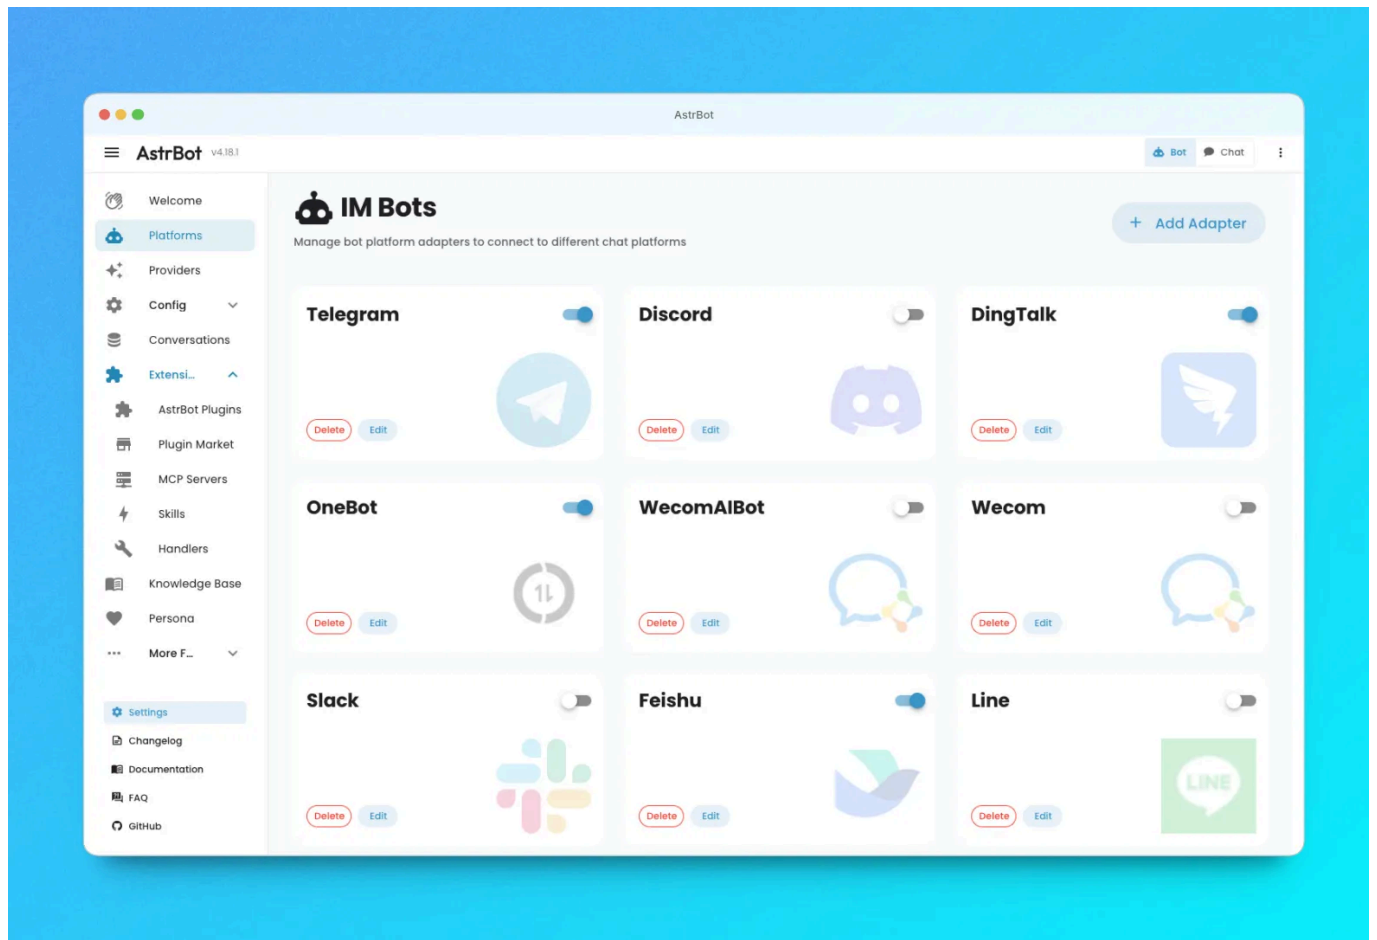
AstrBot

AstrBot v4.18.1

Bot Chat

Welcome
Platforms
Providers
Config
Conversations
Extensi...
AstrBot Plugins
Plugin Market
MCP Servers
Skills
Handlers
Knowledge Base
Persona
More F...

Settings
Changelog
Documentation
FAQ
GitHub

IM Bots

Manage bot platform adapters to connect to different chat platforms

+ Add Adapter

Telegram
Delete Edit

Discord
Delete Edit

DingTalk
Delete Edit

OneBot
Delete Edit

WecomAIBot
Delete Edit

Wecom
Delete Edit

Slack
Delete Edit

Feishu
Delete Edit

Line
LINE
Delete Edit